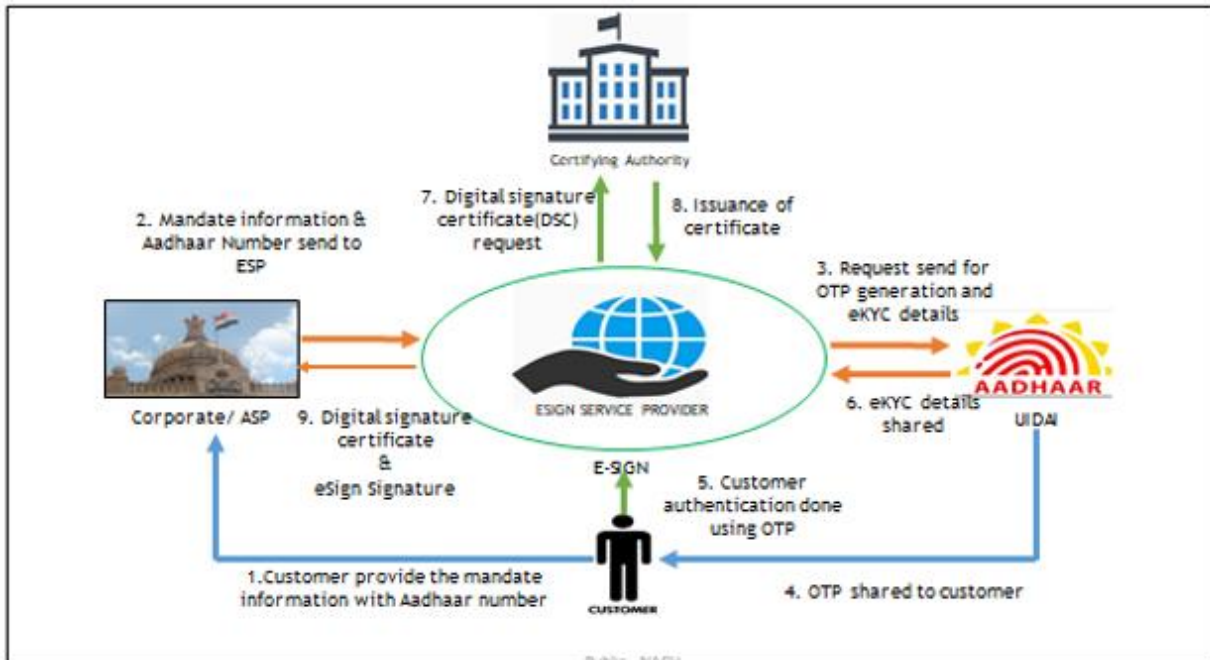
Certifying Authority

7. Digital signature certificate(DSC) request

8. Issuance of certificate

2. Mandate information & Aadhaar Number send to ESP

3. Request send for OTP generation and eKYC details

ESIGN SERVICE PROVIDER

AADHAAR

Corporate/ ASP

9. Digital signature certificate & eSign Signature

6. eKYC details shared

UIDAI

E-SIGN

5. Customer authentication done using OTP

CUSTOMER

1.Customer provide the mandate information with Aadhaar number

4. OTP shared to customer

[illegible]